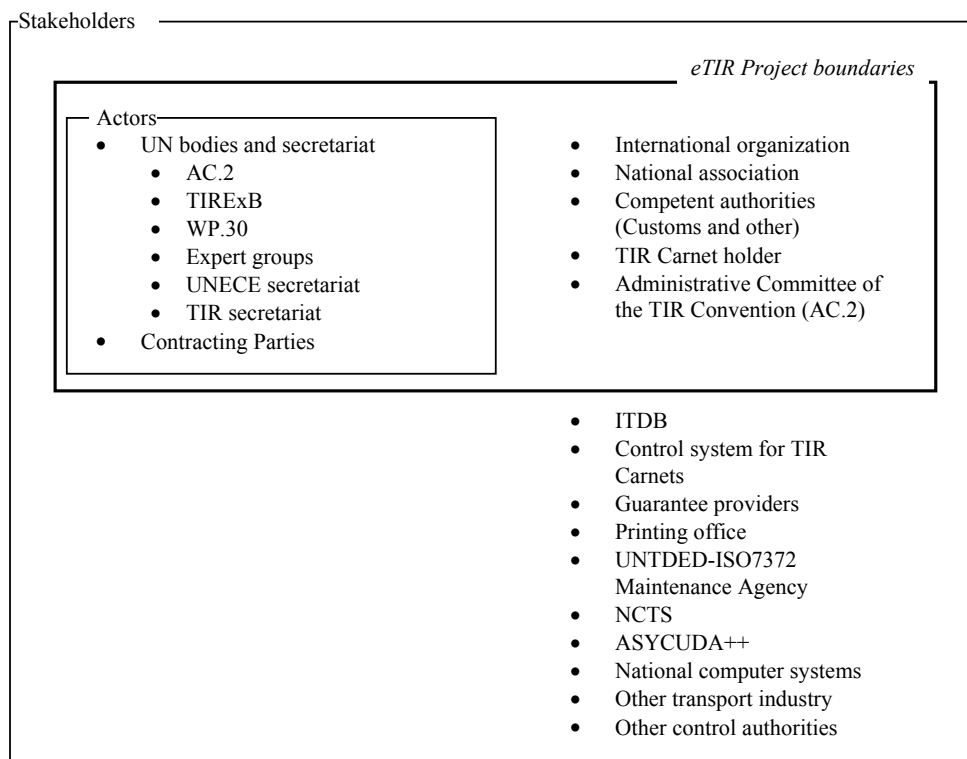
Stakeholders

eTIR Project boundaries

Actors
- UN bodies and secretariat
  - AC.2
  - TIRExB
  - WP.30
  - Expert groups
  - UNECE secretariat
  - TIR secretariat
- Contracting Parties

- International organization
- National association
- Competent authorities (Customs and other)
- TIR Carnet holder
- Administrative Committee of the TIR Convention (AC.2)

- ITDB
- Control system for TIR Carnets
- Guarantee providers
- Printing office
- UNTDED-ISO7372 Maintenance Agency
- NCTS
- ASYCUDA++
- National computer systems
- Other transport industry
- Other control authorities